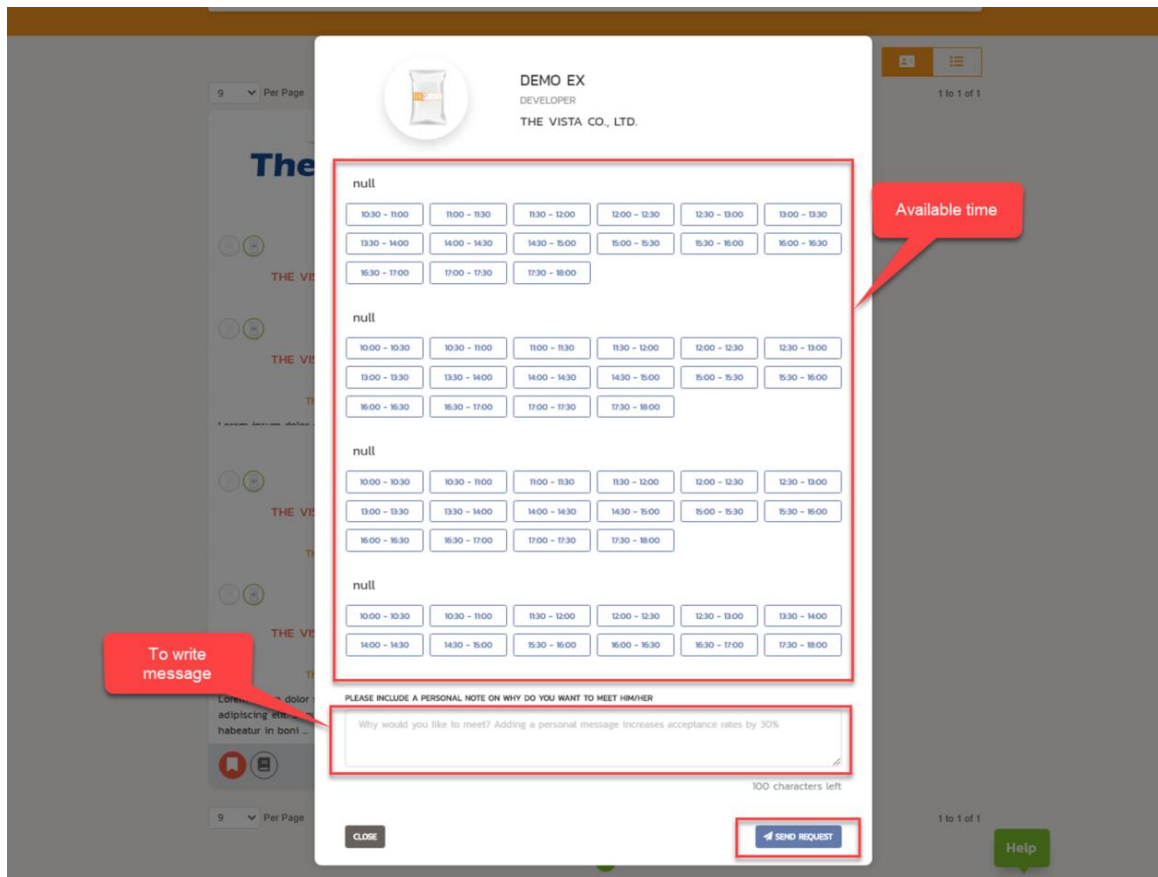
9 Per Page

1 to 1 of 1

The

THE VIS

THE VIS

TH

Lorem ipsum dolor

THE VIS

TH

THE VIS

TH

Lorem ipsum dolor adipiscing elit... habeatur in boni ...

9 Per Page

1 to 1 of 1

DEMO EX
DEVELOPER
THE VISTA CO., LTD.

null

| 10:30 - 11:00 | 11:00 - 11:30 | 11:30 - 12:00 | 12:00 - 12:30 | 12:30 - 13:00 | 13:00 - 13:30 |
|---|---|---|---|---|---|
| 13:30 - 14:00 | 14:00 - 14:30 | 14:30 - 15:00 | 15:00 - 15:30 | 15:30 - 16:00 | 16:00 - 16:30 |
| 16:30 - 17:00 | 17:00 - 17:30 | 17:30 - 18:00 | | | |

null

| 10:00 - 10:30 | 10:30 - 11:00 | 11:00 - 11:30 | 11:30 - 12:00 | 12:00 - 12:30 | 12:30 - 13:00 |
|---|---|---|---|---|---|
| 13:00 - 13:30 | 13:30 - 14:00 | 14:00 - 14:30 | 14:30 - 15:00 | 15:00 - 15:30 | 15:30 - 16:00 |
| 16:00 - 16:30 | 16:30 - 17:00 | 17:00 - 17:30 | 17:30 - 18:00 | | |

null

| 10:00 - 10:30 | 10:30 - 11:00 | 11:00 - 11:30 | 11:30 - 12:00 | 12:00 - 12:30 | 12:30 - 13:00 |
|---|---|---|---|---|---|
| 13:00 - 13:30 | 13:30 - 14:00 | 14:00 - 14:30 | 14:30 - 15:00 | 15:00 - 15:30 | 15:30 - 16:00 |
| 16:00 - 16:30 | 16:30 - 17:00 | 17:00 - 17:30 | 17:30 - 18:00 | | |

null

| 10:00 - 10:30 | 10:30 - 11:00 | 11:30 - 12:00 | 12:00 - 12:30 | 12:30 - 13:00 | 13:30 - 14:00 |
|---|---|---|---|---|---|
| 14:00 - 14:30 | 14:30 - 15:00 | 15:30 - 16:00 | 16:00 - 16:30 | 16:30 - 17:00 | 17:30 - 18:00 |

Available time

To write message

PLEASE INCLUDE A PERSONAL NOTE ON WHY DO YOU WANT TO MEET HIM/HER

Why would you like to meet? Adding a personal message increases acceptance rates by 30%

100 characters left

CLOSE

SEND REQUEST

Help